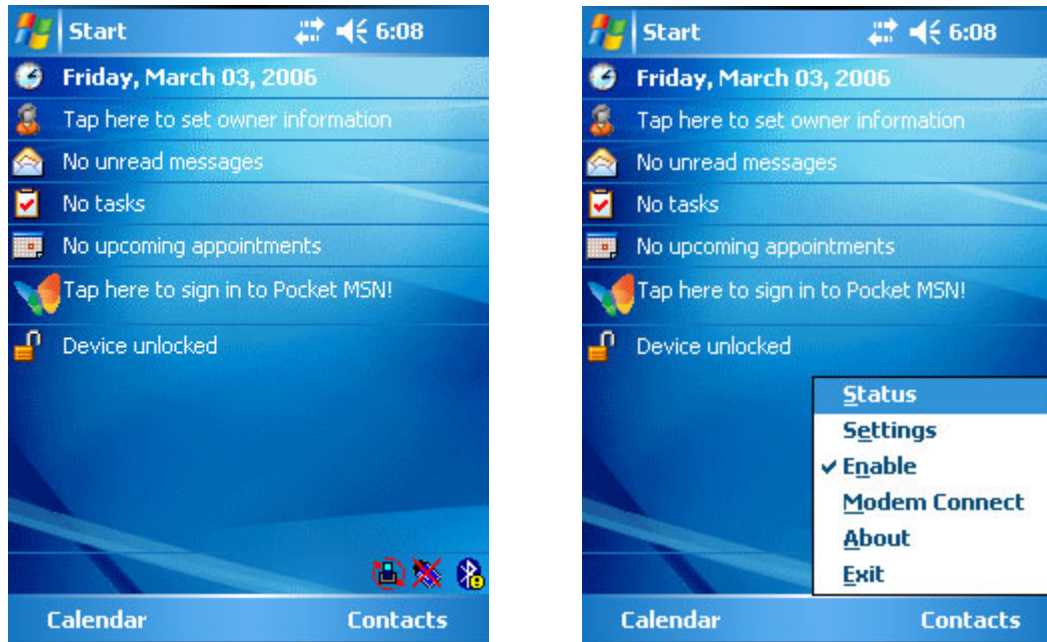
Start 6:08

Friday, March 03, 2006

Tap here to set owner information

No unread messages

No tasks

No upcoming appointments

Tap here to sign in to Pocket MSN!

Device unlocked

Calendar Contacts

Start 6:08

Friday, March 03, 2006

Tap here to set owner information

No unread messages

No tasks

No upcoming appointments

Tap here to sign in to Pocket MSN!

Device unlocked

Status

Settings

✓ Enable

Modem Connect

About

Exit

Calendar Contacts